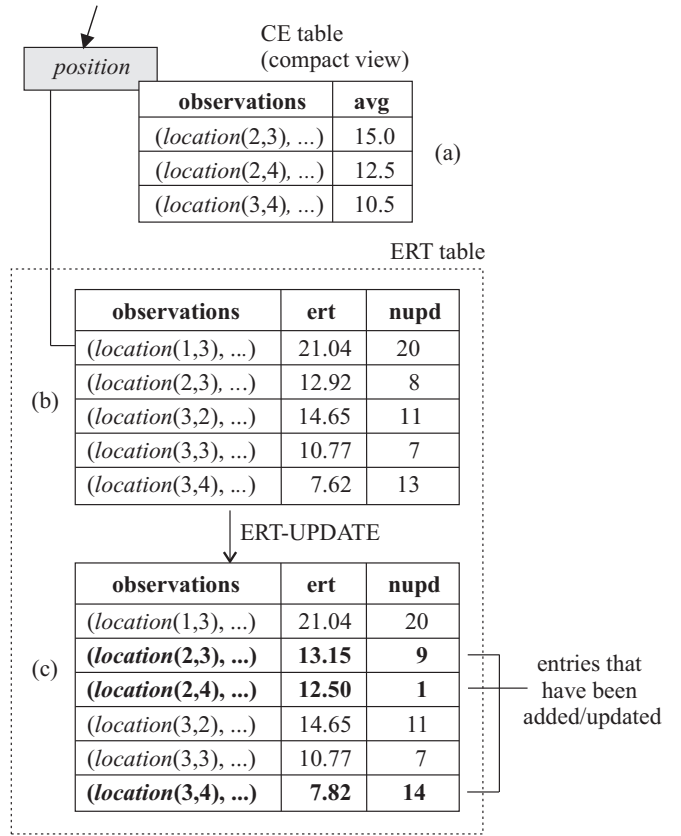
*position*

CE table (compact view)

| observations | avg |
|---|---|
| (*location*(2,3), ...) | 15.0 |
| (*location*(2,4), ...) | 12.5 |
| (*location*(3,4), ...) | 10.5 |

(a)

ERT table

(b)

| observations | ert | nupd |
|---|---|---|
| (*location*(1,3), ...) | 21.04 | 20 |
| (*location*(2,3), ...) | 12.92 | 8 |
| (*location*(3,2), ...) | 14.65 | 11 |
| (*location*(3,3), ...) | 10.77 | 7 |
| (*location*(3,4), ...) | 7.62 | 13 |

ERT-UPDATE

(c)

| observations | ert | nupd |
|---|---|---|
| (*location*(1,3), ...) | 21.04 | 20 |
| **(*location*(2,3), ...)** | **13.15** | **9** |
| **(*location*(2,4), ...)** | **12.50** | **1** |
| (*location*(3,2), ...) | 14.65 | 11 |
| (*location*(3,3), ...) | 10.77 | 7 |
| **(*location*(3,4), ...)** | **7.82** | **14** |

entries that have been added/updated